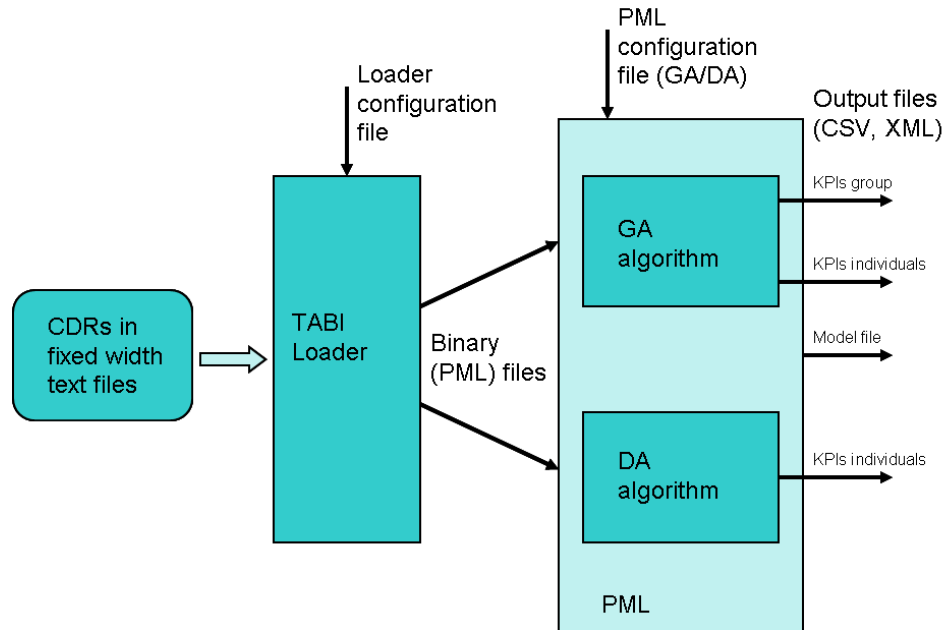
PML configuration file (GA/DA)

Loader configuration file

Output files (CSV, XML)

KPIs group

GA algorithm

KPIs individuals

CDRs in fixed width text files

TABI Loader

Binary (PML) files

Model file

DA algorithm

KPIs individuals

PML